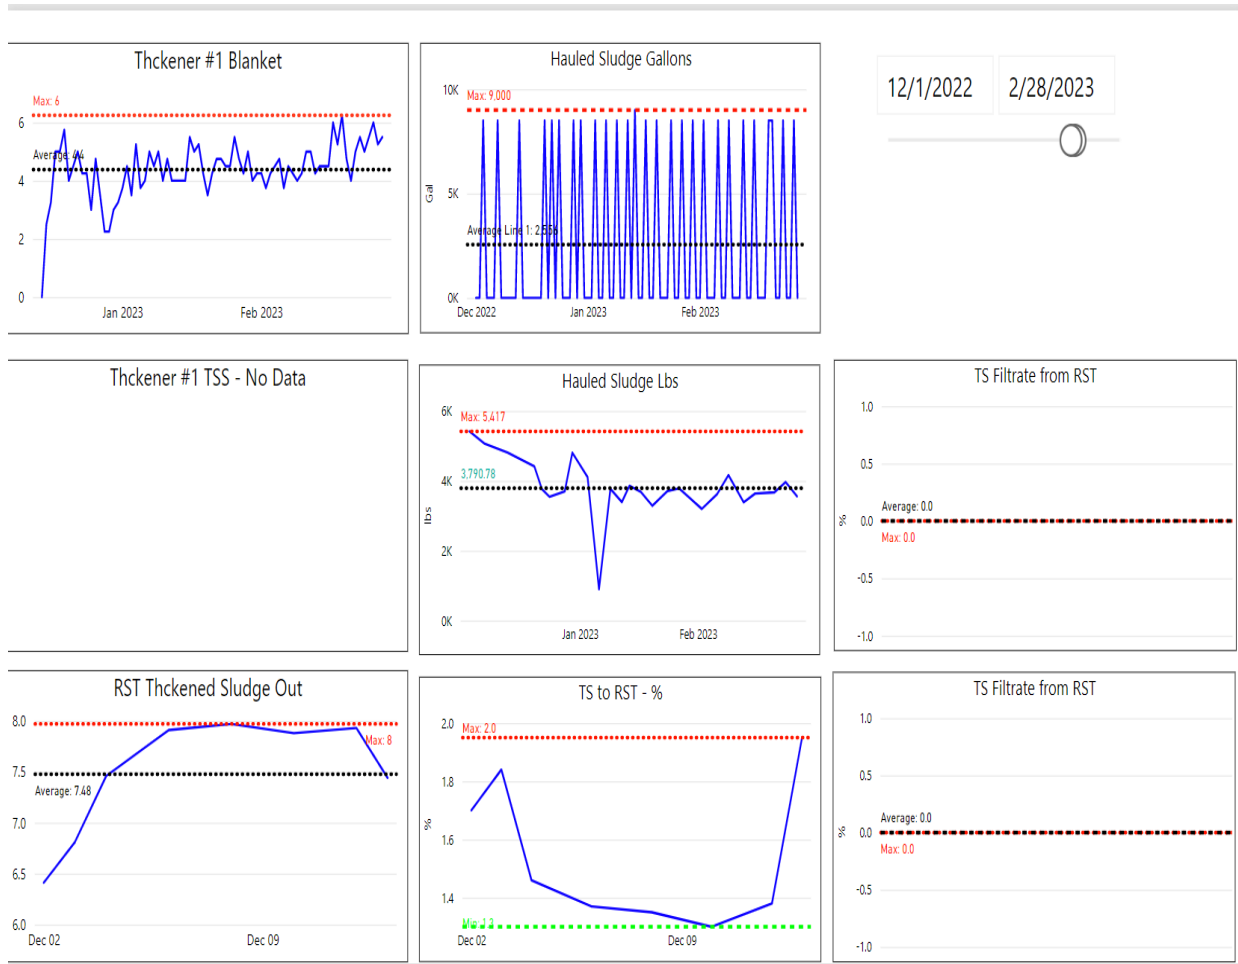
Thckener #1 Blanket

Max: 6

Average: 4.4

6
4
2
0

Jan 2023
Feb 2023

Hauled Sludge Gallons

10K
Max: 9,000

Gal

5K
Average Line 1: 2,556

0K

Dec 2022
Jan 2023
Feb 2023

12/1/2022
2/28/2023

Thckener #1 TSS - No Data

Hauled Sludge Lbs

6K
Max: 5,417

lbs

3,790.78
4K
2K
0K

Jan 2023
Feb 2023

TS Filtrate from RST

1.0
0.5
%
Average: 0.0
0.0
Max: 0.0
-0.5
-1.0

RST Thckened Sludge Out

8.0
Max: 8
7.5
Average: 7.48
7.0
6.5
6.0

Dec 02
Dec 09

TS to RST - %

2.0
Max: 2.0
1.8
%
1.6
1.4
Min: 1.3

Dec 02
Dec 09

TS Filtrate from RST

1.0
0.5
%
Average: 0.0
0.0
Max: 0.0
-0.5
-1.0